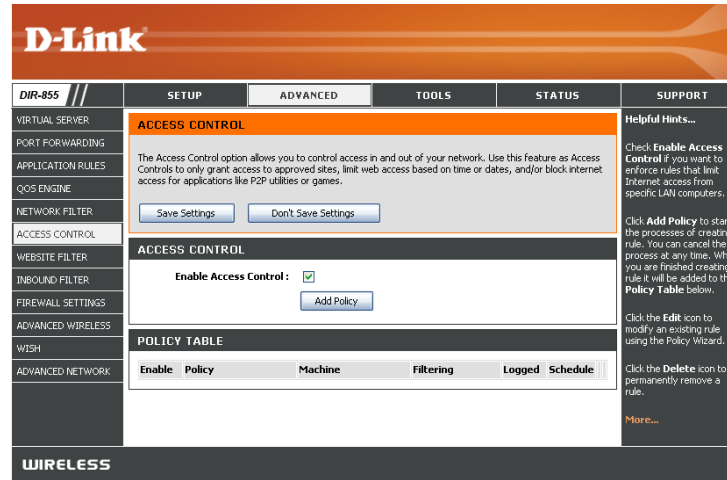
D-Link

DIR-855

SETUP | ADVANCED | TOOLS | STATUS | SUPPORT

VIRTUAL SERVER
PORT FORWARDING
APPLICATION RULES
QOS ENGINE
NETWORK FILTER
ACCESS CONTROL
WEBSITE FILTER
INBOUND FILTER
FIREWALL SETTINGS
ADVANCED WIRELESS
WISH
ADVANCED NETWORK

ACCESS CONTROL

The Access Control option allows you to control access in and out of your network. Use this feature as Access Controls to only grant access to approved sites, limit web access based on time or dates, and/or block internet access for applications like P2P utilities or games.

Save Settings | Don't Save Settings

ACCESS CONTROL

Enable Access Control : ☑

Add Policy

POLICY TABLE

| Enable | Policy | Machine | Filtering | Logged | Schedule |
|---|---|---|---|---|---|

Helpful Hints...

Check **Enable Access Control** if you want to enforce rules that limit Internet access from specific LAN computers.

Click **Add Policy** to star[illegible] the processes of creatin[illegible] rule. You can cancel the process at any time. Wh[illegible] you are finished creating rule it will be added to th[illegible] **Policy Table** below.

Click the **Edit** icon to modify an existing rule using the Policy Wizard.

Click the **Delete** icon to permanently remove a rule.

More...

WIRELESS